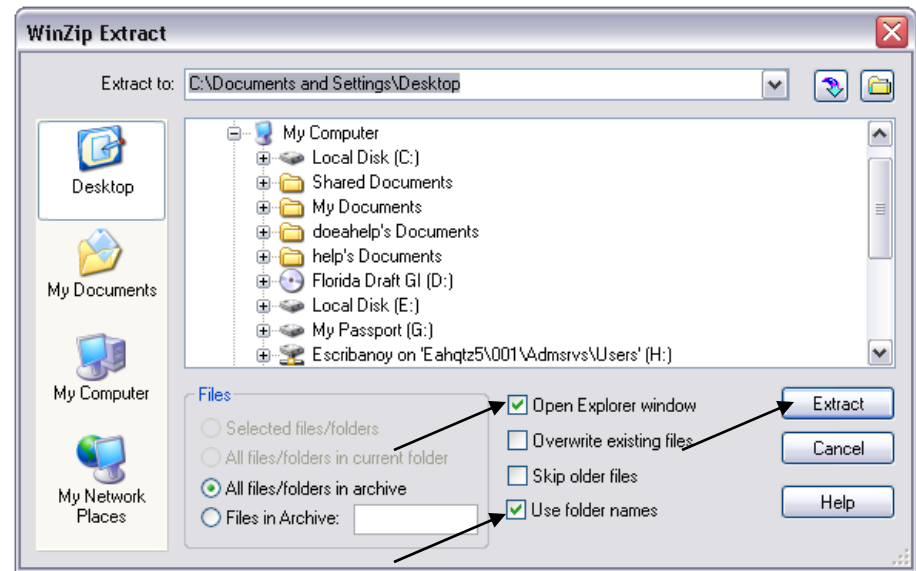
WinZip Extract

Extract to: C:\Documents and Settings\Desktop

Desktop

My Documents

My Computer

My Network Places

My Computer
Local Disk (C:)
Shared Documents
My Documents
doeahelp's Documents
help's Documents
Florida Draft GI (D:)
Local Disk (E:)
My Passport (G:)
Escribanoy on 'Eahqtz5\001\Admsrvs\Users' (H:)

Files
Selected files/folders
All files/folders in current folder
All files/folders in archive
Files in Archive:

Open Explorer window
Overwrite existing files
Skip older files
Use folder names

Extract
Cancel
Help